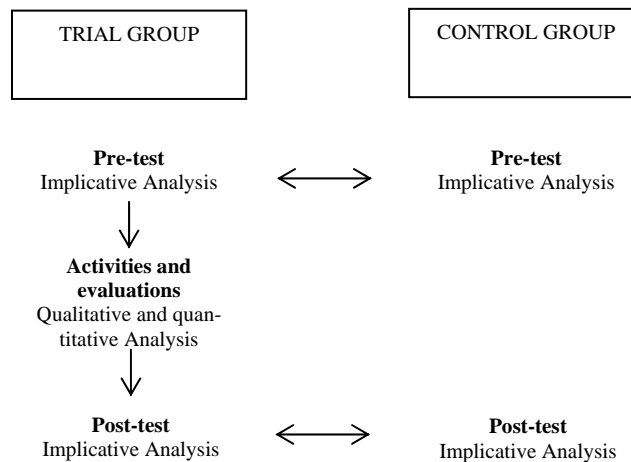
TRIAL GROUP

CONTROL GROUP

**Pre-test**
Implicative Analysis

**Pre-test**
Implicative Analysis

**Activities and evaluations**
Qualitative and quantitative Analysis

**Post-test**
Implicative Analysis

**Post-test**
Implicative Analysis